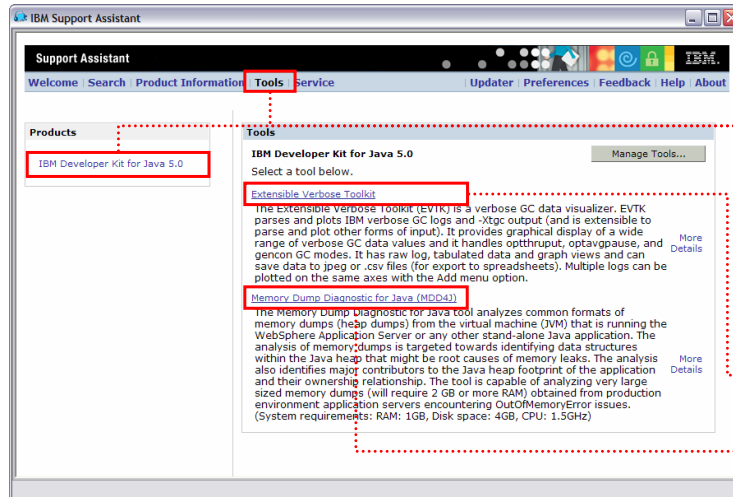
IBM Support Assistant

Support Assistant

IBM.

Welcome | Search | Product Information | Tools | Service

Updater | Preferences | Feedback | Help | About

Products

IBM Developer Kit for Java 5.0

Tools

IBM Developer Kit for Java 5.0

Manage Tools...

Select a tool below.

Extensible Verbose Toolkit

The Extensible Verbose Toolkit (EVTK) is a verbose GC data visualizer. EVTK parses and plots IBM verbose GC logs and -Xtgc output (and is extensible to parse and plot other forms of input). It provides graphical display of a wide range of verbose GC data values and it handles optthruput, optavgpause, and gencon GC modes. It has raw log, tabulated data and graph views and can save data to jpeg or .csv files (for export to spreadsheets). Multiple logs can be plotted on the same axes with the Add menu option.

More Details

Memory Dump Diagnostic for Java (MDD4J)

The Memory Dump Diagnostic for Java tool analyzes common formats of memory dumps (heap dumps) from the virtual machine (JVM) that is running the WebSphere Application Server or any other stand-alone Java application. The analysis of memory dumps is targeted towards identifying data structures within the Java heap that might be root causes of memory leaks. The analysis also identifies major contributors to the Java heap footprint of the application and their ownership relationship. The tool is capable of analyzing very large sized memory dumps (will require 2 GB or more RAM) obtained from production environment application servers encountering OutOfMemoryError issues. (System requirements: RAM: 1GB, Disk space: 4GB, CPU: 1.5GHz)

More Details